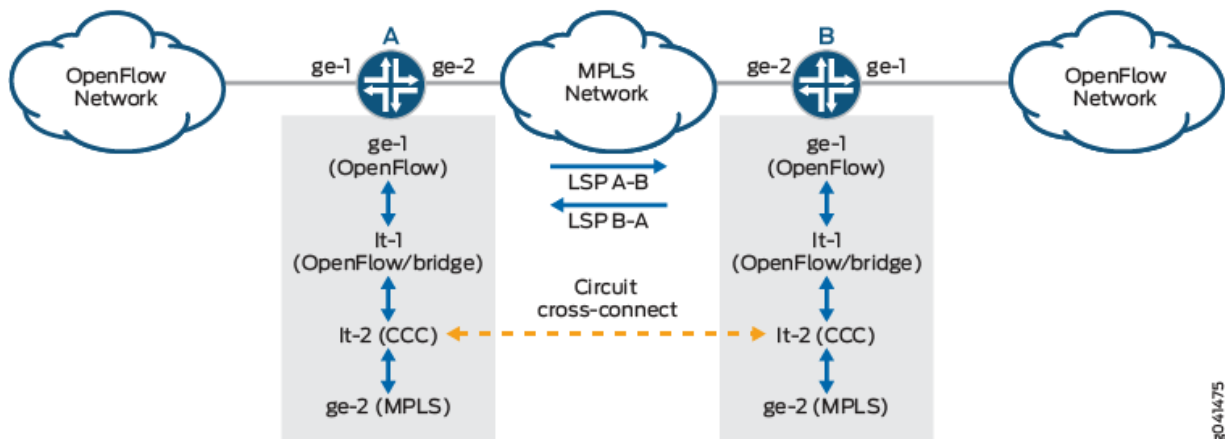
OpenFlow Network

ge-1

A

ge-2

MPLS Network

ge-2

B

ge-1

OpenFlow Network

ge-1 (OpenFlow)

lt-1 (OpenFlow/bridge)

lt-2 (CCC)

ge-2 (MPLS)

LSP A-B

LSP B-A

Circuit cross-connect

ge-1 (OpenFlow)

lt-1 (OpenFlow/bridge)

lt-2 (CCC)

ge-2 (MPLS)

g041475